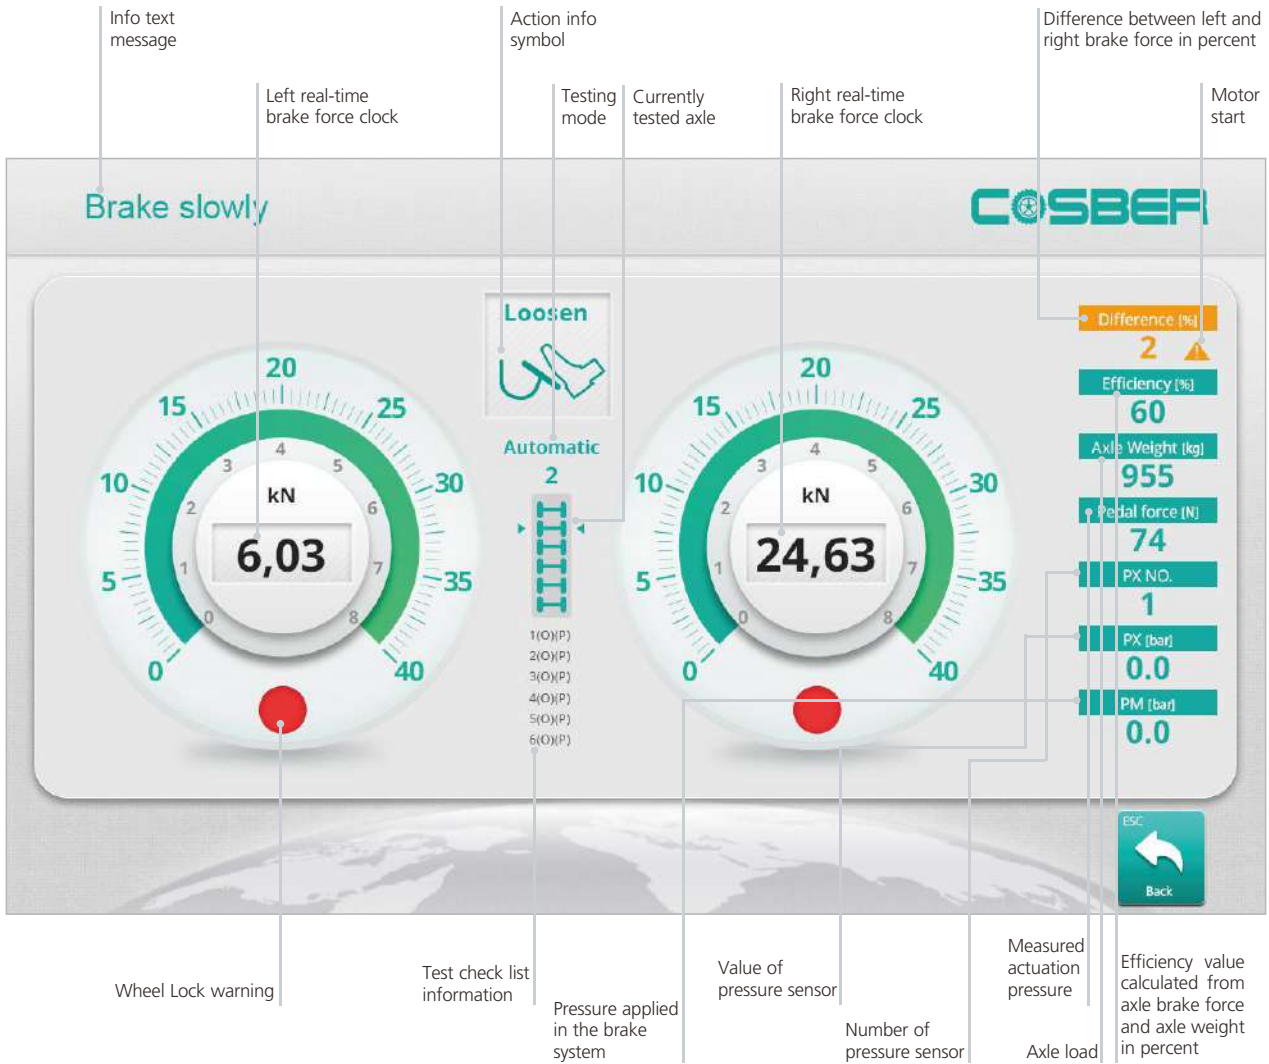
Info text message

Action info symbol

Difference between left and right brake force in percent

Left real-time brake force clock

Testing mode

Currently tested axle

Right real-time brake force clock

Motor start

Brake slowly

COSBER

Loosen

Automatic

2

20
15
25
10
30
5
35
0
40
4
3
5
2
6
1
7
0
8
kN
6,03

20
15
25
10
30
5
35
0
40
4
3
5
2
6
1
7
0
8
kN
24,63

1(O)(P)
2(O)(P)
3(O)(P)
4(O)(P)
5(O)(P)
6(O)(P)

Difference [%]
2
Efficiency [%]
60
Axle Weight [kg]
955
Pedal force [N]
74
PX NO.
1
PX [bar]
0.0
PM [bar]
0.0

ESC
Back

Wheel Lock warning

Test check list information

Pressure applied in the brake system

Value of pressure sensor

Number of pressure sensor

Measured actuation pressure

Axle load

Efficiency value calculated from axle brake force and axle weight in percent